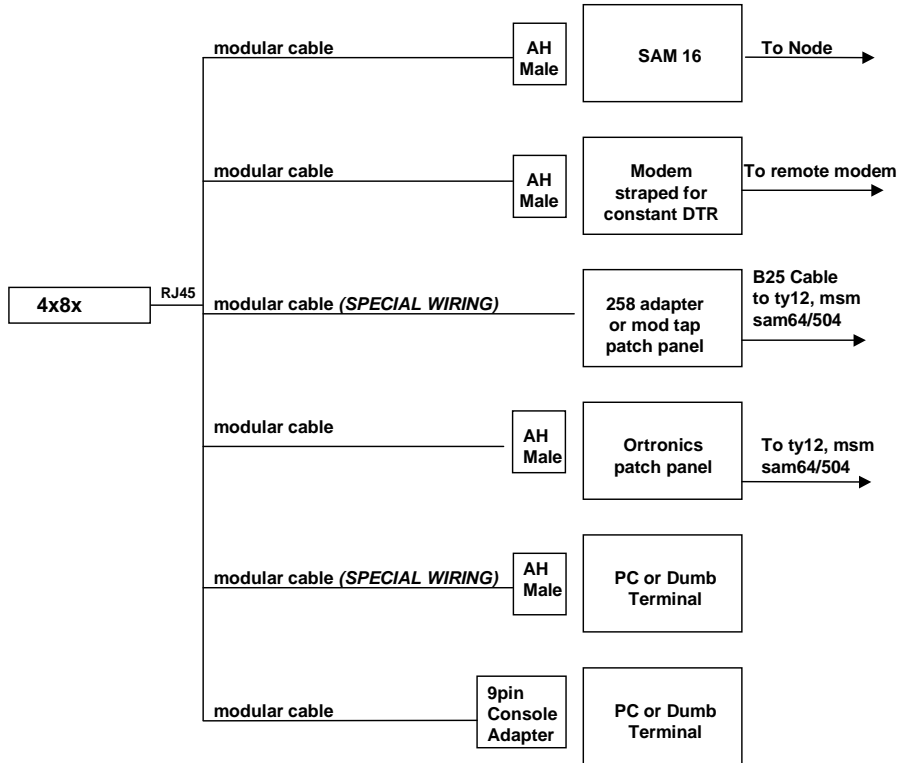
4x8x

RJ45

modular cable

AH Male

SAM 16

To Node

modular cable

AH Male

Modem straped for constant DTR

To remote modem

modular cable *(SPECIAL WIRING)*

258 adapter or mod tap patch panel

B25 Cable to ty12, msm sam64/504

modular cable

AH Male

Ortronics patch panel

To ty12, msm sam64/504

modular cable *(SPECIAL WIRING)*

AH Male

PC or Dumb Terminal

modular cable

9pin Console Adapter

PC or Dumb Terminal